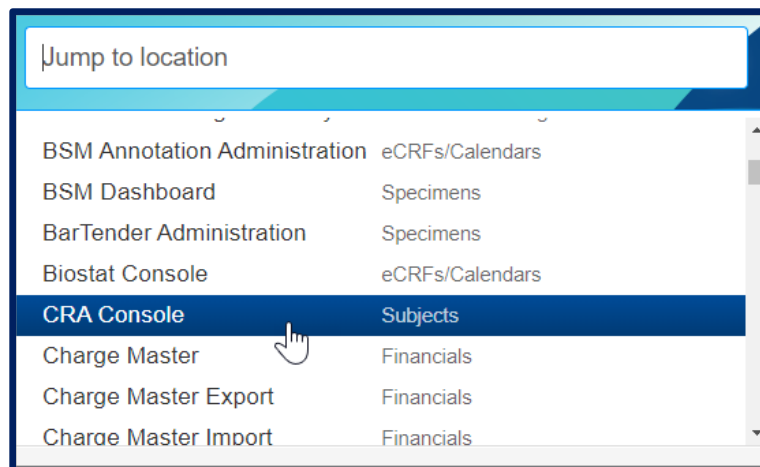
Jump to location

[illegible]

| | |
|---|---|
| BSM Annotation Administration | eCRFs/Calendars |
| BSM Dashboard | Specimens |
| BarTender Administration | Specimens |
| Biostat Console | eCRFs/Calendars |
| CRA Console | Subjects |
| Charge Master | Financials |
| Charge Master Export | Financials |
| Charge Master Import | Financials |